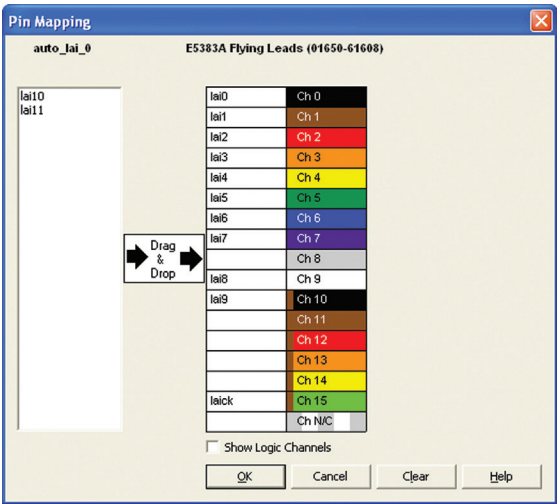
Pin Mapping

auto_lai_0

E5383A Flying Leads (01650-61608)

lai10
lai11

Drag & Drop

| | |
|---|---|
| lai0 | Ch 0 |
| lai1 | Ch 1 |
| lai2 | Ch 2 |
| lai3 | Ch 3 |
| lai4 | Ch 4 |
| lai5 | Ch 5 |
| lai6 | Ch 6 |
| lai7 | Ch 7 |
| | Ch 8 |
| lai8 | Ch 9 |
| lai9 | Ch 10 |
| | Ch 11 |
| | Ch 12 |
| | Ch 13 |
| | Ch 14 |
| laick | Ch 15 |
| | Ch N/C |

Show Logic Channels

OK Cancel Clear Help